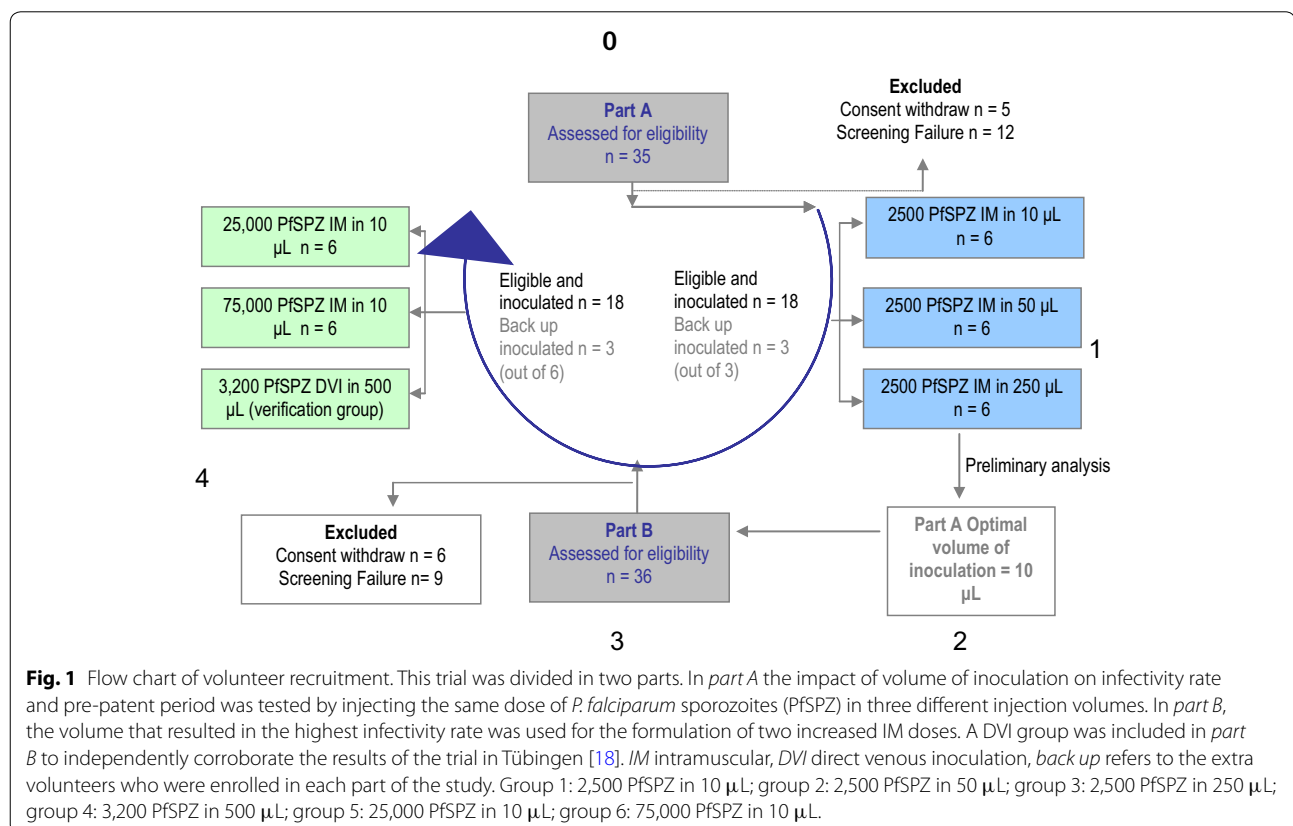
0

Part A
Assessed for eligibility
n = 35

Excluded
Consent withdraw n = 5
Screening Failure n = 12

25,000 PfSPZ IM in 10 μL n = 6

75,000 PfSPZ IM in 10 μL n = 6

3,200 PfSPZ DVI in 500 μL (verification group)

Eligible and inoculated n = 18
Back up inoculated n = 3 (out of 6)

Eligible and inoculated n = 18
Back up inoculated n = 3 (out of 3)

2500 PfSPZ IM in 10 μL n = 6

2500 PfSPZ IM in 50 μL n = 6

1

2500 PfSPZ IM in 250 μL n = 6

Preliminary analysis

4

Excluded
Consent withdraw n = 6
Screening Failure n= 9

Part B
Assessed for eligibility
n = 36

Part A Optimal volume of inoculation = 10 μL

3

2

**Fig. 1** Flow chart of volunteer recruitment. This trial was divided in two parts. In *part A* the impact of volume of inoculation on infectivity rate and pre-patent period was tested by injecting the same dose of *P. falciparum* sporozoites (PfSPZ) in three different injection volumes. In *part B*, the volume that resulted in the highest infectivity rate was used for the formulation of two increased IM doses. A DVI group was included in *part B* to independently corroborate the results of the trial in Tübingen [18]. *IM* intramuscular, *DVI* direct venous inoculation, *back up* refers to the extra volunteers who were enrolled in each part of the study. Group 1: 2,500 PfSPZ in 10 μL; group 2: 2,500 PfSPZ in 50 μL; group 3: 2,500 PfSPZ in 250 μL; group 4: 3,200 PfSPZ in 500 μL; group 5: 25,000 PfSPZ in 10 μL; group 6: 75,000 PfSPZ in 10 μL.